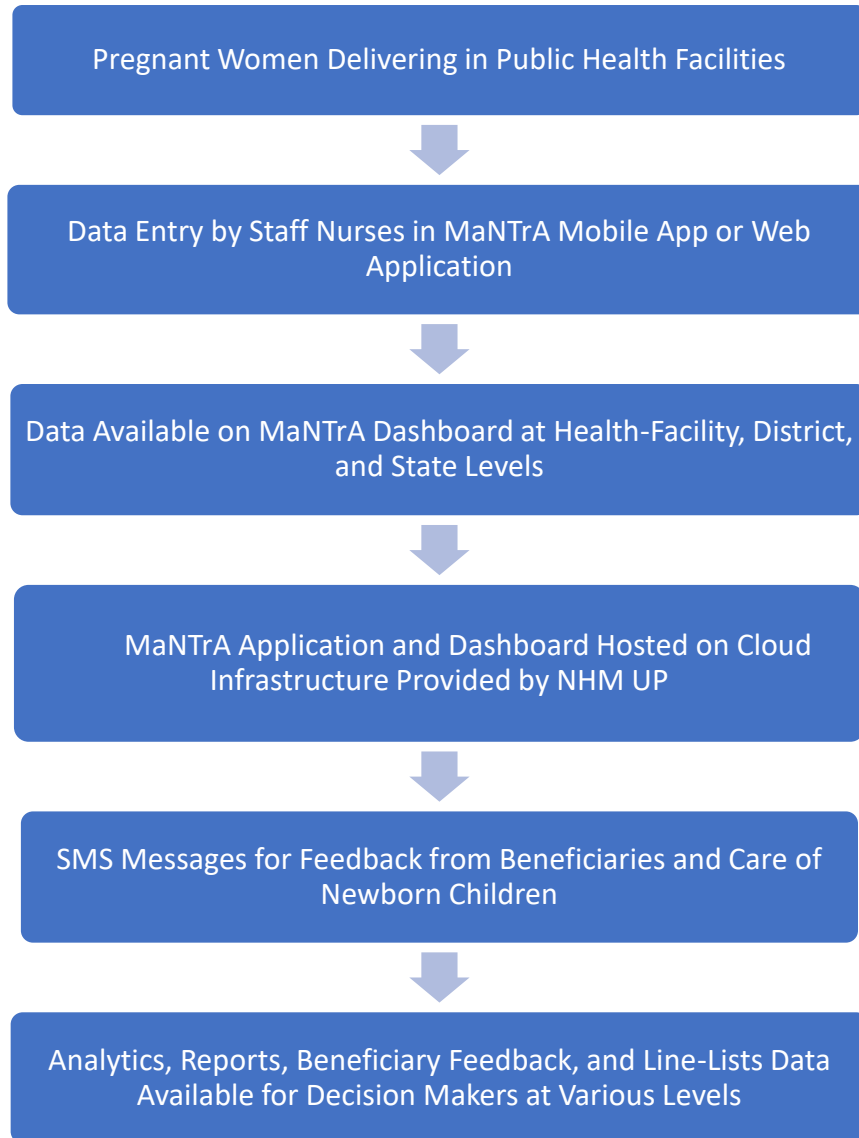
Pregnant Women Delivering in Public Health Facilities

Data Entry by Staff Nurses in MaNTrA Mobile App or Web Application

Data Available on MaNTrA Dashboard at Health-Facility, District, and State Levels

MaNTrA Application and Dashboard Hosted on Cloud Infrastructure Provided by NHM UP

SMS Messages for Feedback from Beneficiaries and Care of Newborn Children

Analytics, Reports, Beneficiary Feedback, and Line-Lists Data Available for Decision Makers at Various Levels